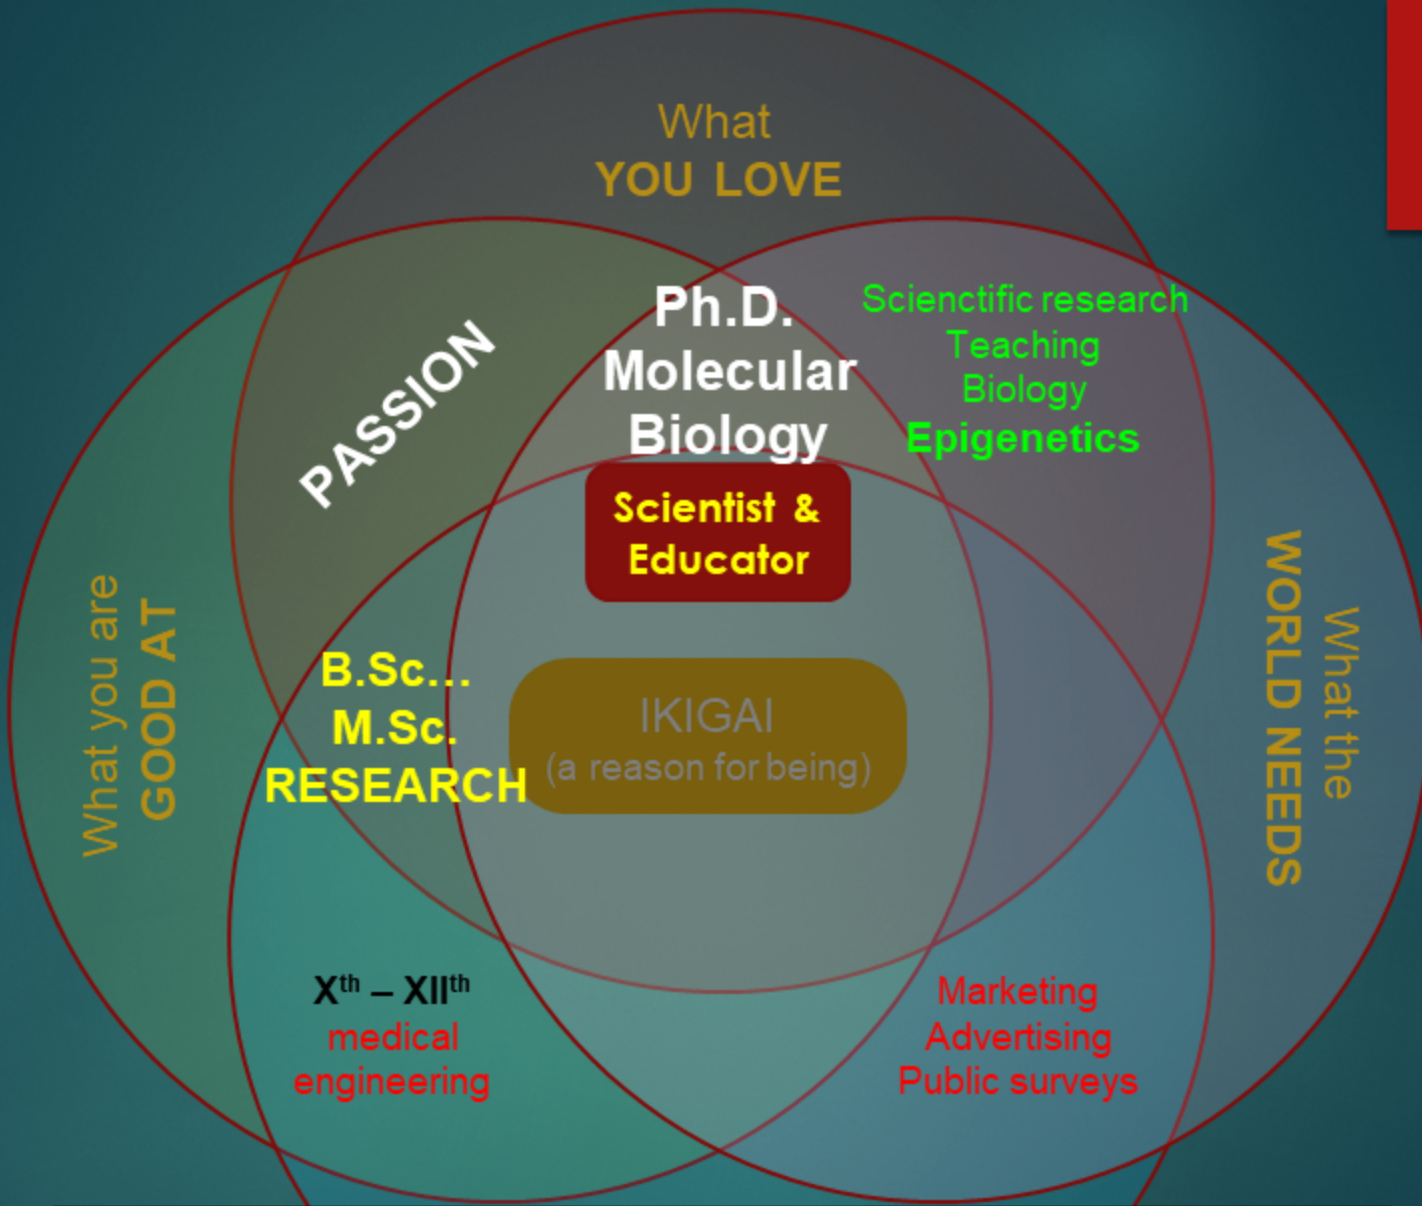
What
YOU LOVE

PASSION

Ph.D.
Molecular
Biology

Scienctific research
Teaching
Biology
Epigenetics

Scientist &
Educator

What you are
GOOD AT

B.Sc...
M.Sc.
RESEARCH

IKIGAI
(a reason for being)

What the
WORLD NEEDS

X$^{th}$ – XII$^{th}$
medical
engineering

Marketing
Advertising
Public surveys